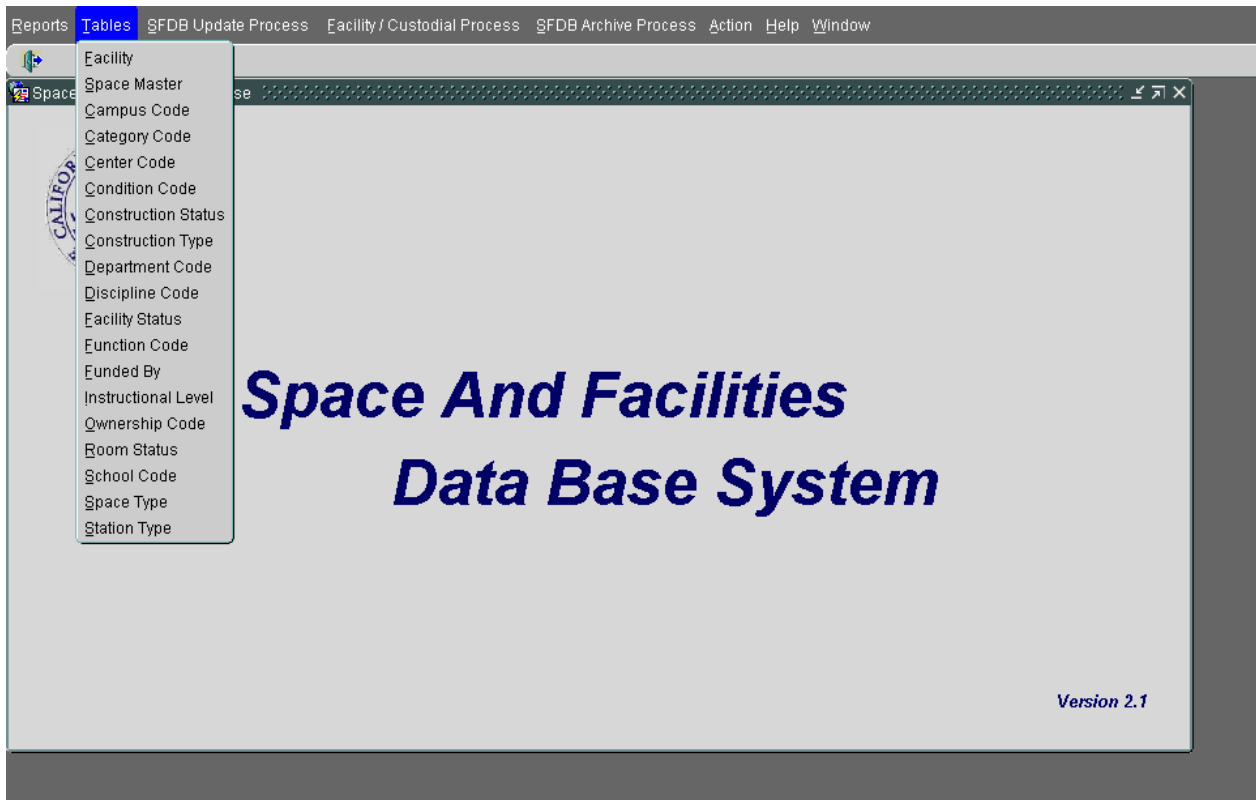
Reports Tables SFDB Update Process Facility / Custodial Process SFDB Archive Process Action Help Window

Space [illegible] se

Facility
Space Master
Campus Code
Category Code
Center Code
Condition Code
Construction Status
Construction Type
Department Code
Discipline Code
Facility Status
Function Code
Funded By
Instructional Level
Ownership Code
Room Status
School Code
Space Type
Station Type

CALIFOR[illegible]

Space And Facilities
Data Base System

Version 2.1